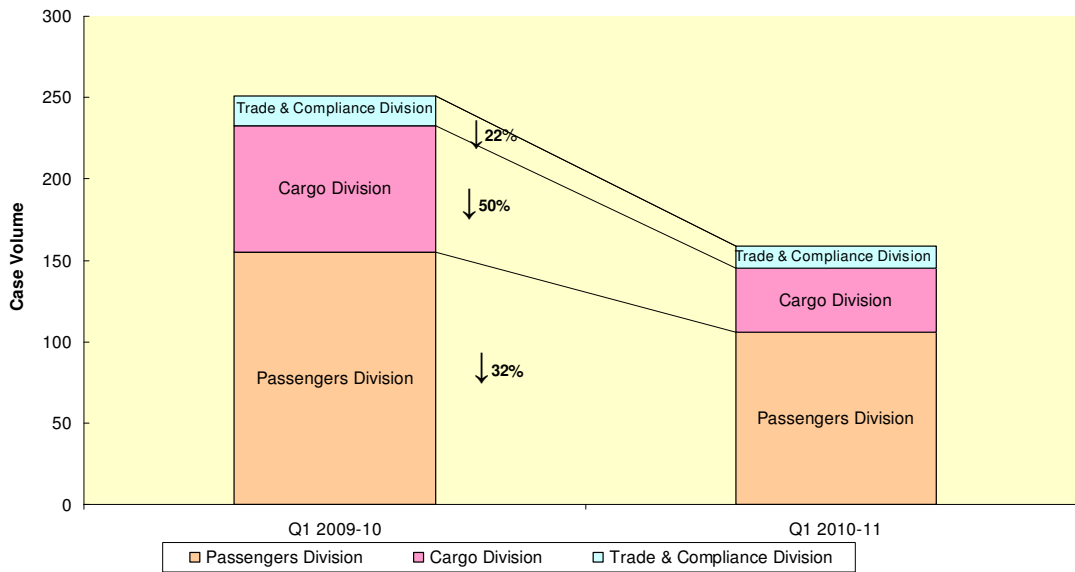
300
250
200
150
100
50
0
Case Volume
Trade & Compliance Division
Cargo Division
Passengers Division
↓22%
↓50%
↓32%
Trade & Compliance Division
Cargo Division
Passengers Division
Q1 2009-10
Q1 2010-11
Passengers Division
Cargo Division
Trade & Compliance Division